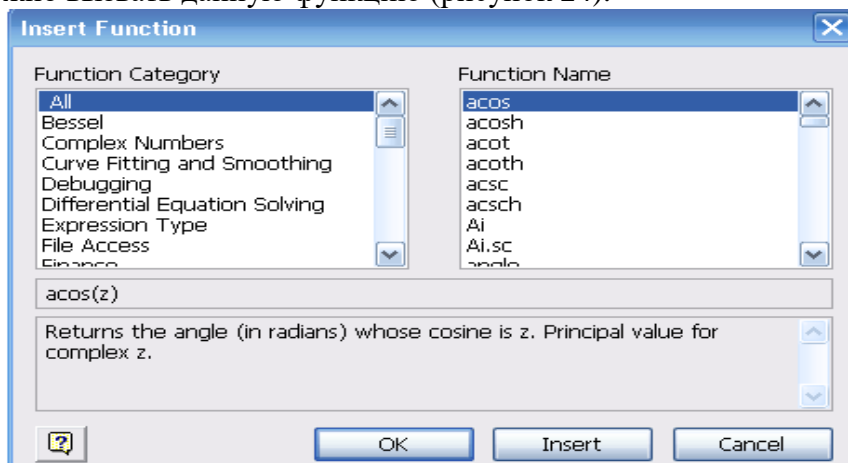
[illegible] данную функцию (рисунок 2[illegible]).

Insert Function

Function Category

All
Bessel
Complex Numbers
Curve Fitting and Smoothing
Debugging
Differential Equation Solving
Expression Type
File Access
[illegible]

Function Name

acos
acosh
acot
acoth
acsc
acsch
Ai
Ai.sc
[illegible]

acos(z)

Returns the angle (in radians) whose cosine is z. Principal value for complex z.

OK
Insert
Cancel